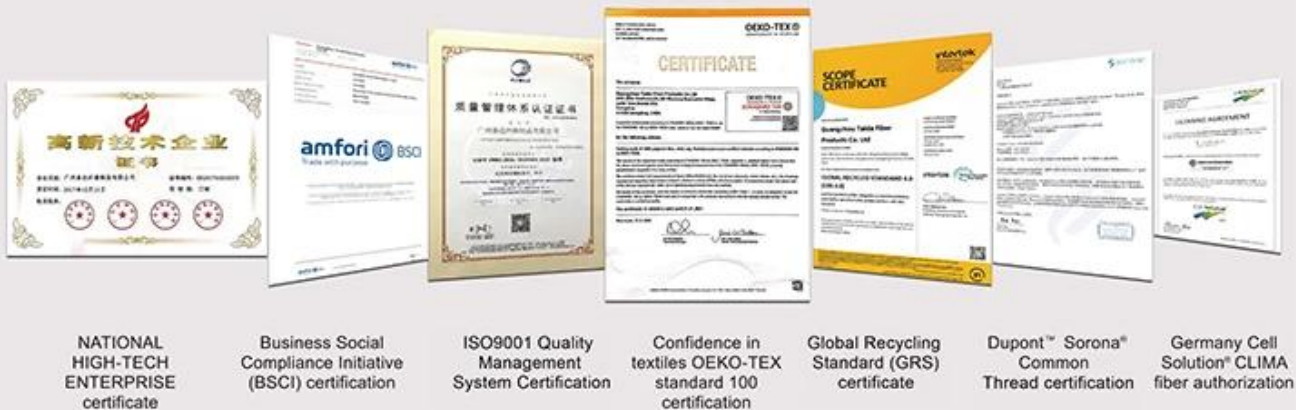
高新技术企业
证书

amfori BSCI
Trade with purpose

质量管理体系认证证书

OEKO-TEX®
CERTIFICATE

intertek
SCOPE CERTIFICATE
Guangzhou Tables Fiber Products Co. Ltd
GLOBAL RECYCLED STANDARD

LICENSING AGREEMENT

NATIONAL HIGH-TECH ENTERPRISE certificate

Business Social Compliance Initiative (BSCI) certification

ISO9001 Quality Management System Certification

Confidence in textiles OEKO-TEX standard 100 certification

Global Recycling Standard (GRS) certificate

Dupont™ Sorona® Common Thread certification

Germany Cell Solution® CLIMA fiber authorization